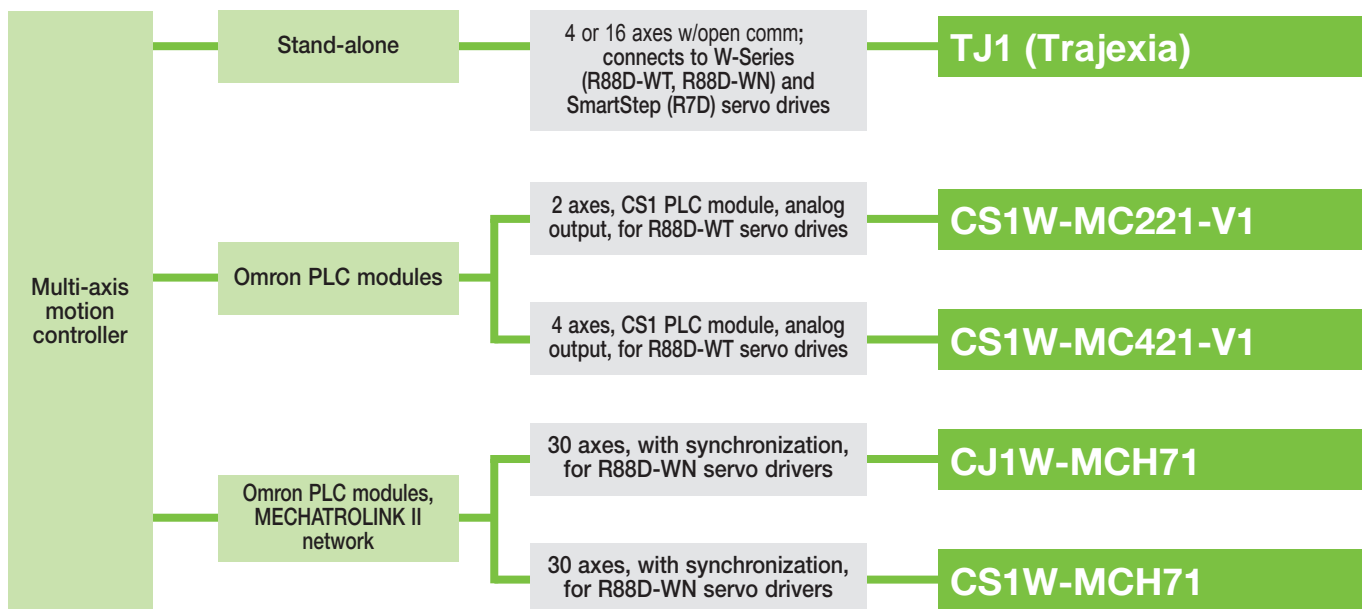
Multi-axis motion controller

Stand-alone

4 or 16 axes w/open comm; connects to W-Series (R88D-WT, R88D-WN) and SmartStep (R7D) servo drives

TJ1 (Trajexia)

Omron PLC modules

2 axes, CS1 PLC module, analog output, for R88D-WT servo drives

CS1W-MC221-V1

4 axes, CS1 PLC module, analog output, for R88D-WT servo drives

CS1W-MC421-V1

Omron PLC modules, MECHATROLINK II network

30 axes, with synchronization, for R88D-WN servo drivers

CJ1W-MCH71

30 axes, with synchronization, for R88D-WN servo drivers

CS1W-MCH71